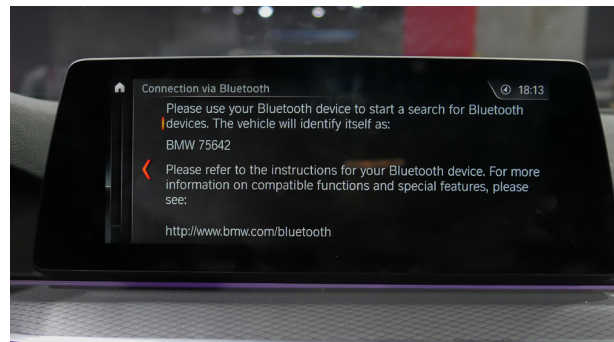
Connection via Bluetooth

④ 18:13

Please use your Bluetooth device to start a search for Bluetooth devices. The vehicle will identify itself as:

BMW 75642

Please refer to the instructions for your Bluetooth device. For more information on compatible functions and special features, please see:

http://www.bmw.com/bluetooth